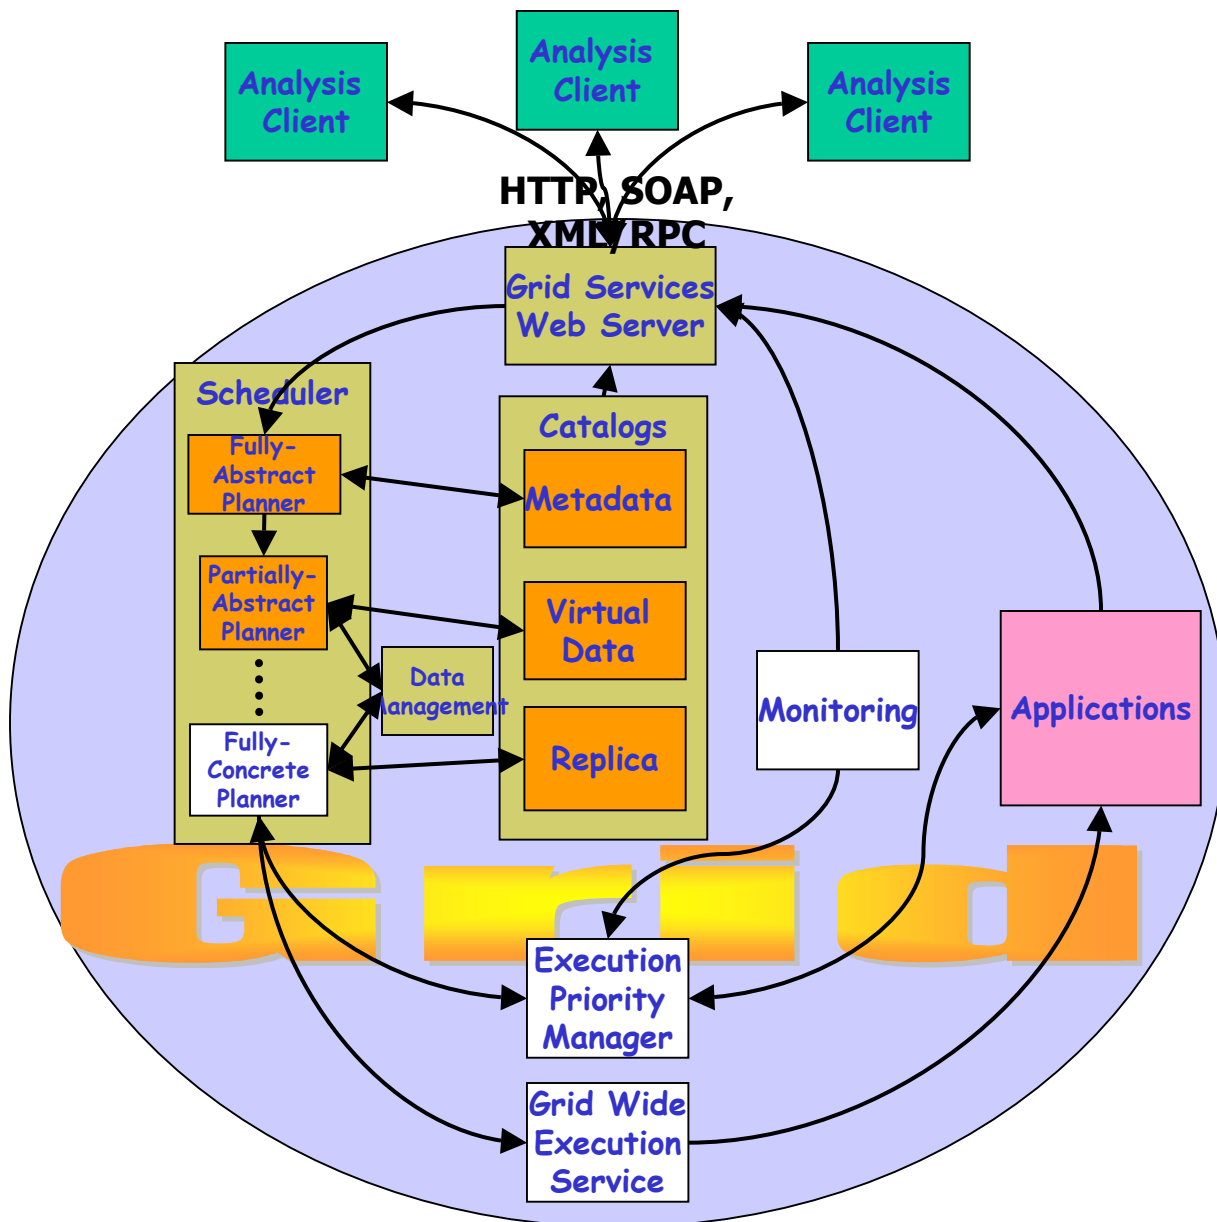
Analysis Client

Analysis Client

Analysis Client

HTTP, SOAP, XML/RPC

Grid Services Web Server

Scheduler

Fully-Abstract Planner

Partially-Abstract Planner

Fully-Concrete Planner

Data Management

Catalogs

Metadata

Virtual Data

Replica

Monitoring

Applications

Grid

Execution Priority Manager

Grid Wide Execution Service